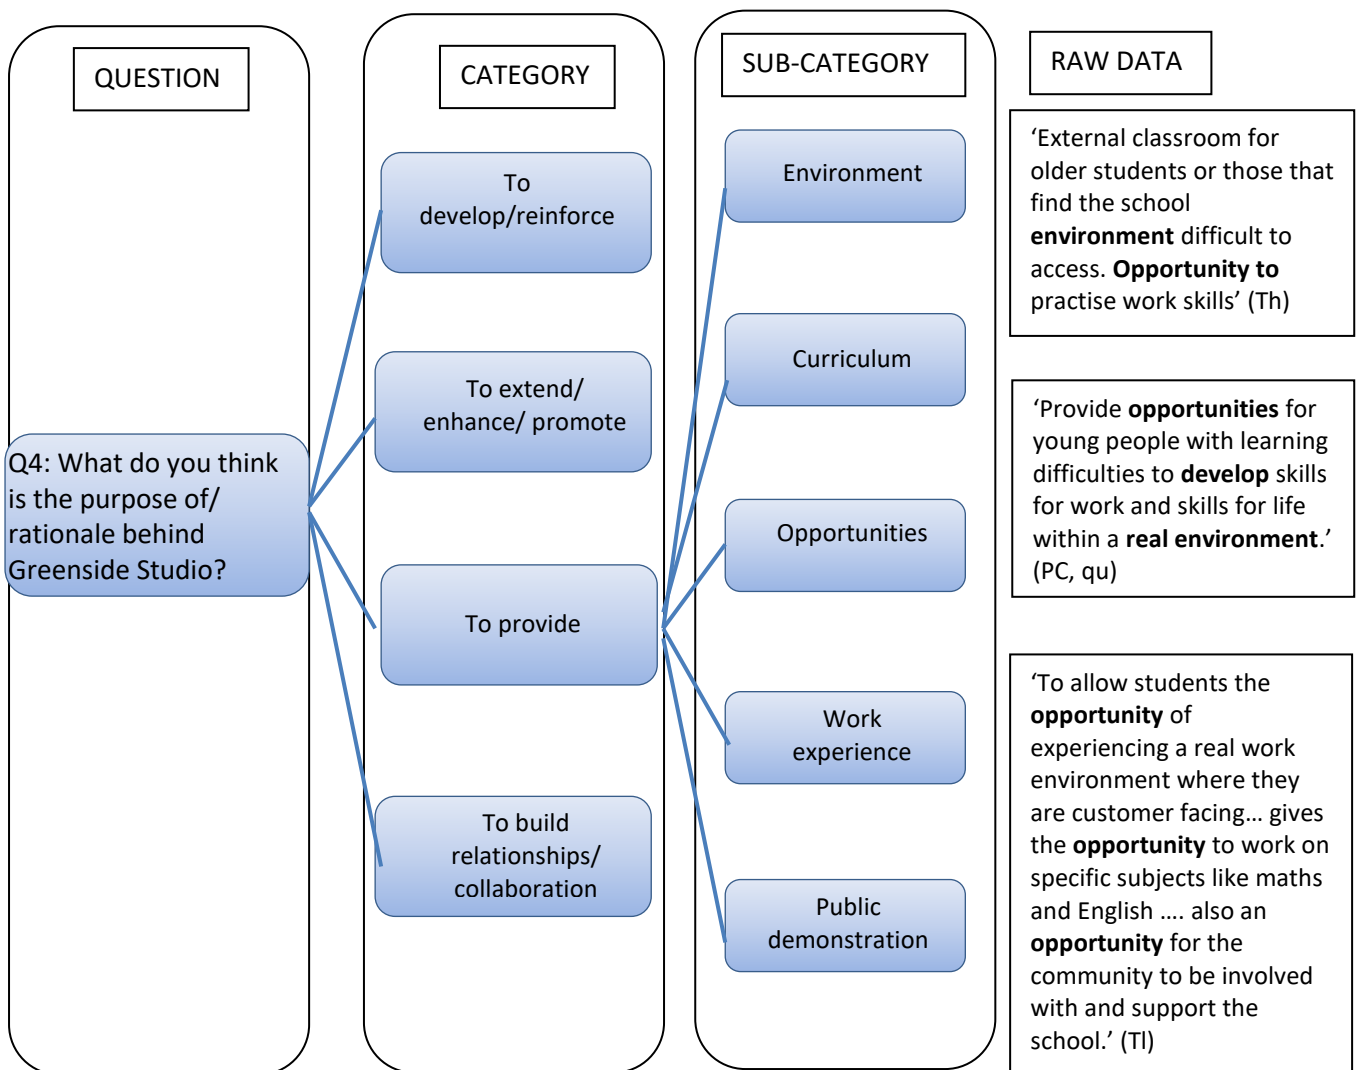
QUESTION

Q4: What do you think is the purpose of/ rationale behind Greenside Studio?

CATEGORY

To develop/reinforce

To extend/ enhance/ promote

To provide

To build relationships/ collaboration

SUB-CATEGORY

Environment

Curriculum

Opportunities

Work experience

Public demonstration

RAW DATA

'External classroom for older students or those that find the school **environment** difficult to access. **Opportunity to** practise work skills' (Th)

'Provide **opportunities** for young people with learning difficulties to **develop** skills for work and skills for life within a **real environment**.' (PC, qu)

'To allow students the **opportunity** of experiencing a real work environment where they are customer facing… gives the **opportunity** to work on specific subjects like maths and English …. also an **opportunity** for the community to be involved with and support the school.' (Tl)